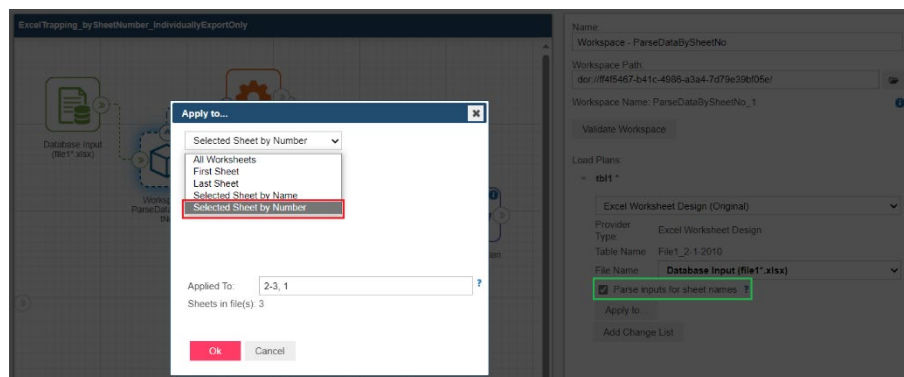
ExcelTrapping_bySheetNumber_IndividuallyExportOnly

Database Input (file1*.xlsx)

Worksp ParseDat IN

Apply to...

Selected Sheet by Number

All Worksheets
First Sheet
Last Sheet
Selected Sheet by Name
Selected Sheet by Number

Applied To: 2-3, 1

Sheets in file(s): 3

Ok Cancel

Name:
Workspace - ParseDataBySheetNo

Workspace Path
dcr://f4f5467-b41c-4986-a3a4-7d79e39bf05e/

Workspace Name: ParseDataBySheetNo_1

Validate Workspace

Load Plans

tbl1 *

Excel Worksheet Design (Original)

Provider Type Excel Worksheet Design

Table Name File1_2-1-2010

File Name Database Input (file1*.xlsx)

Parse inputs for sheet names

Apply to...

Add Change List